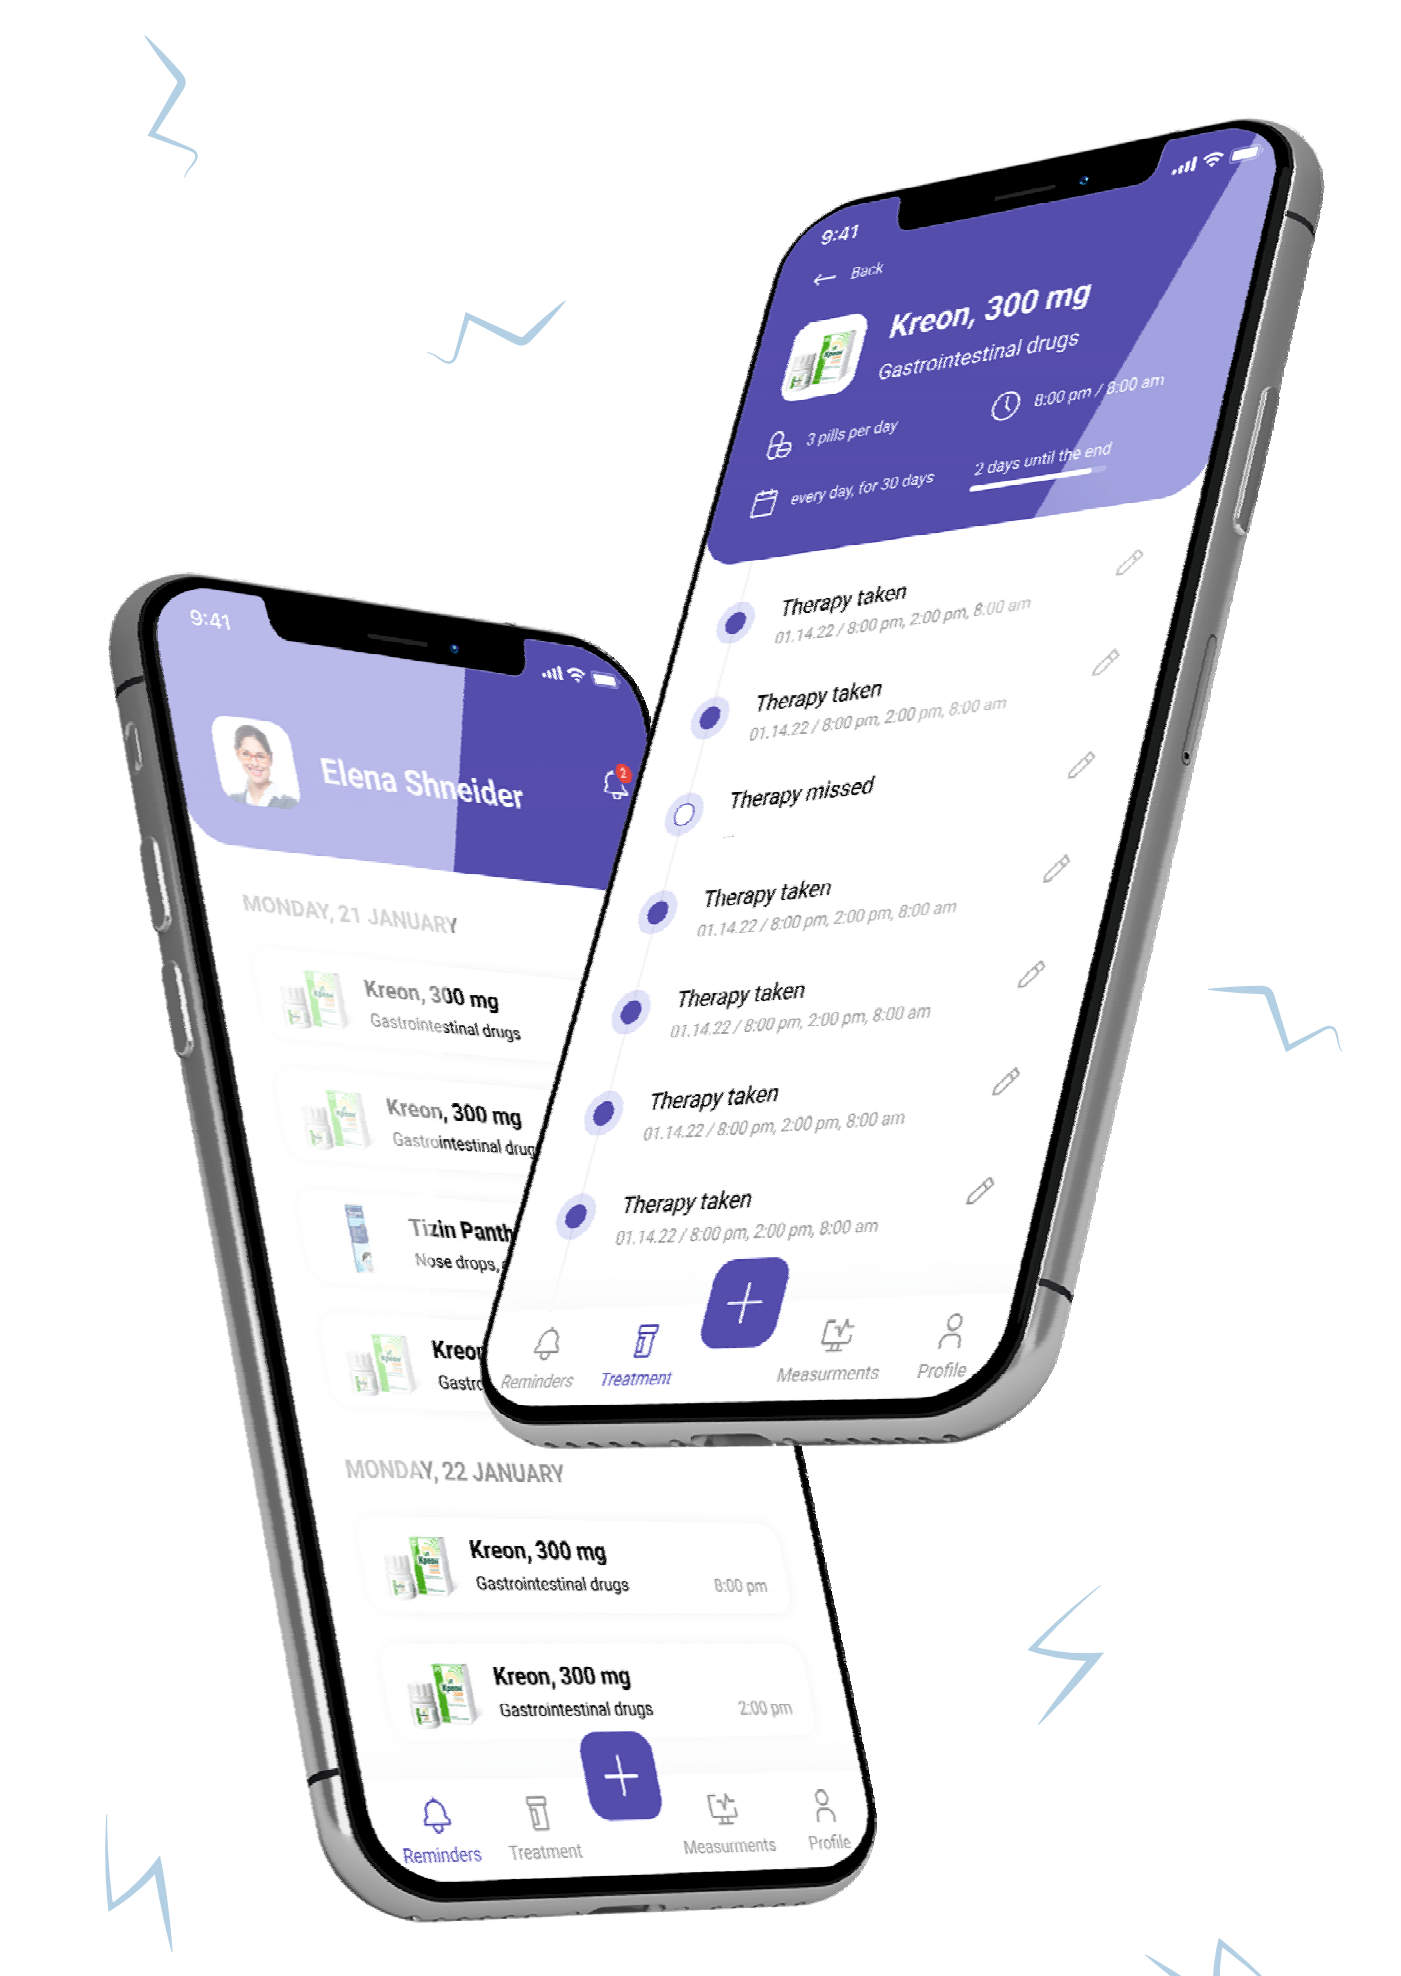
9:41

← Back

Kreon, 300 mg
Gastrointestinal drugs

8:00 pm / 8:00 am

3 pills per day

2 days until the end

every day, for 30 days

Therapy taken
01.14.22 / 8:00 pm, 2:00 pm, 8:00 am

Therapy taken
01.14.22 / 8:00 pm, 2:00 pm, 8:00 am

Therapy missed

Therapy taken
01.14.22 / 8:00 pm, 2:00 pm, 8:00 am

Therapy taken
01.14.22 / 8:00 pm, 2:00 pm, 8:00 am

Therapy taken
01.14.22 / 8:00 pm, 2:00 pm, 8:00 am

Therapy taken
01.14.22 / 8:00 pm, 2:00 pm, 8:00 am

Reminders Treatment Measurments Profile

9:41

Elena Shneider

2

MONDAY, 21 JANUARY

Kreon, 300 mg
Gastrointestinal drugs

Kreon, 300 mg
Gastrointestinal drug

Tizin Panth
Nose drops,

Kreon
Gastro

MONDAY, 22 JANUARY

Kreon, 300 mg
Gastrointestinal drugs 8:00 pm

Kreon, 300 mg
Gastrointestinal drugs 2:00 pm

Reminders Treatment Measurments Profile